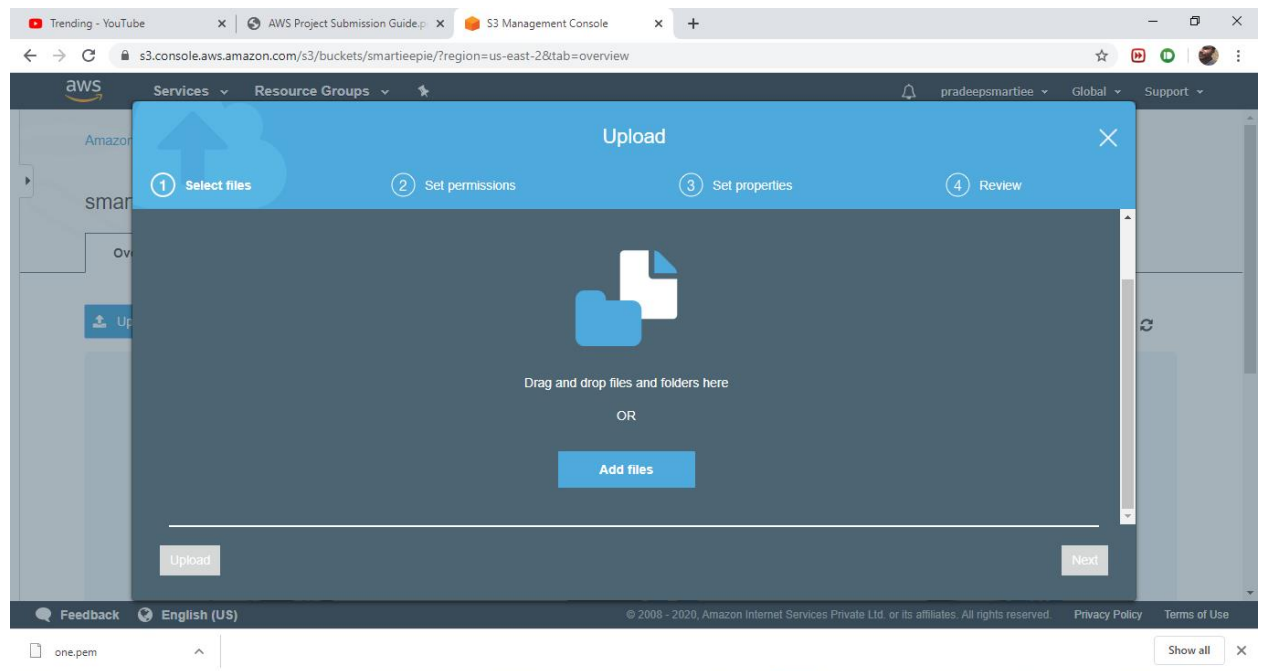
Trending - YouTube
AWS Project Submission Guide.p
S3 Management Console
s3.console.aws.amazon.com/s3/buckets/smartieepie/?region=us-east-2&tab=overview
aws
Services
Resource Groups
pradeepsmartiee
Global
Support
Amazon
smar
Ov
Up
Upload
1 Select files
2 Set permissions
3 Set properties
4 Review
Drag and drop files and folders here
OR
Add files
Upload
Next
Feedback
English (US)
© 2008 - 2020, Amazon Internet Services Private Ltd. or its affiliates. All rights reserved.
Privacy Policy
Terms of Use
one.pem
Show all